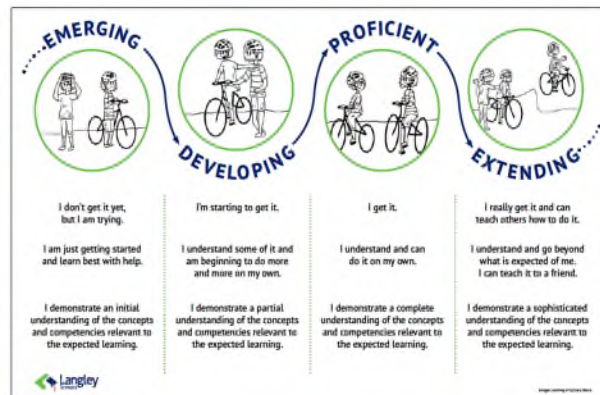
EMERGING

DEVELOPING

PROFICIENT

EXTENDING

I don't get it yet, but I am trying.

I am just getting started and learn best with help.

I demonstrate an initial understanding of the concepts and competencies relevant to the expected learning.

I'm starting to get it.

I understand some of it and am beginning to do more and more on my own.

I demonstrate a partial understanding of the concepts and competencies relevant to the expected learning.

I get it.

I understand and can do it on my own.

I demonstrate a complete understanding of the concepts and competencies relevant to the expected learning.

I really get it and can teach others how to do it.

I understand and go beyond what is expected of me. I can teach it to a friend.

I demonstrate a sophisticated understanding of the concepts and competencies relevant to the expected learning.

Langley

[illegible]